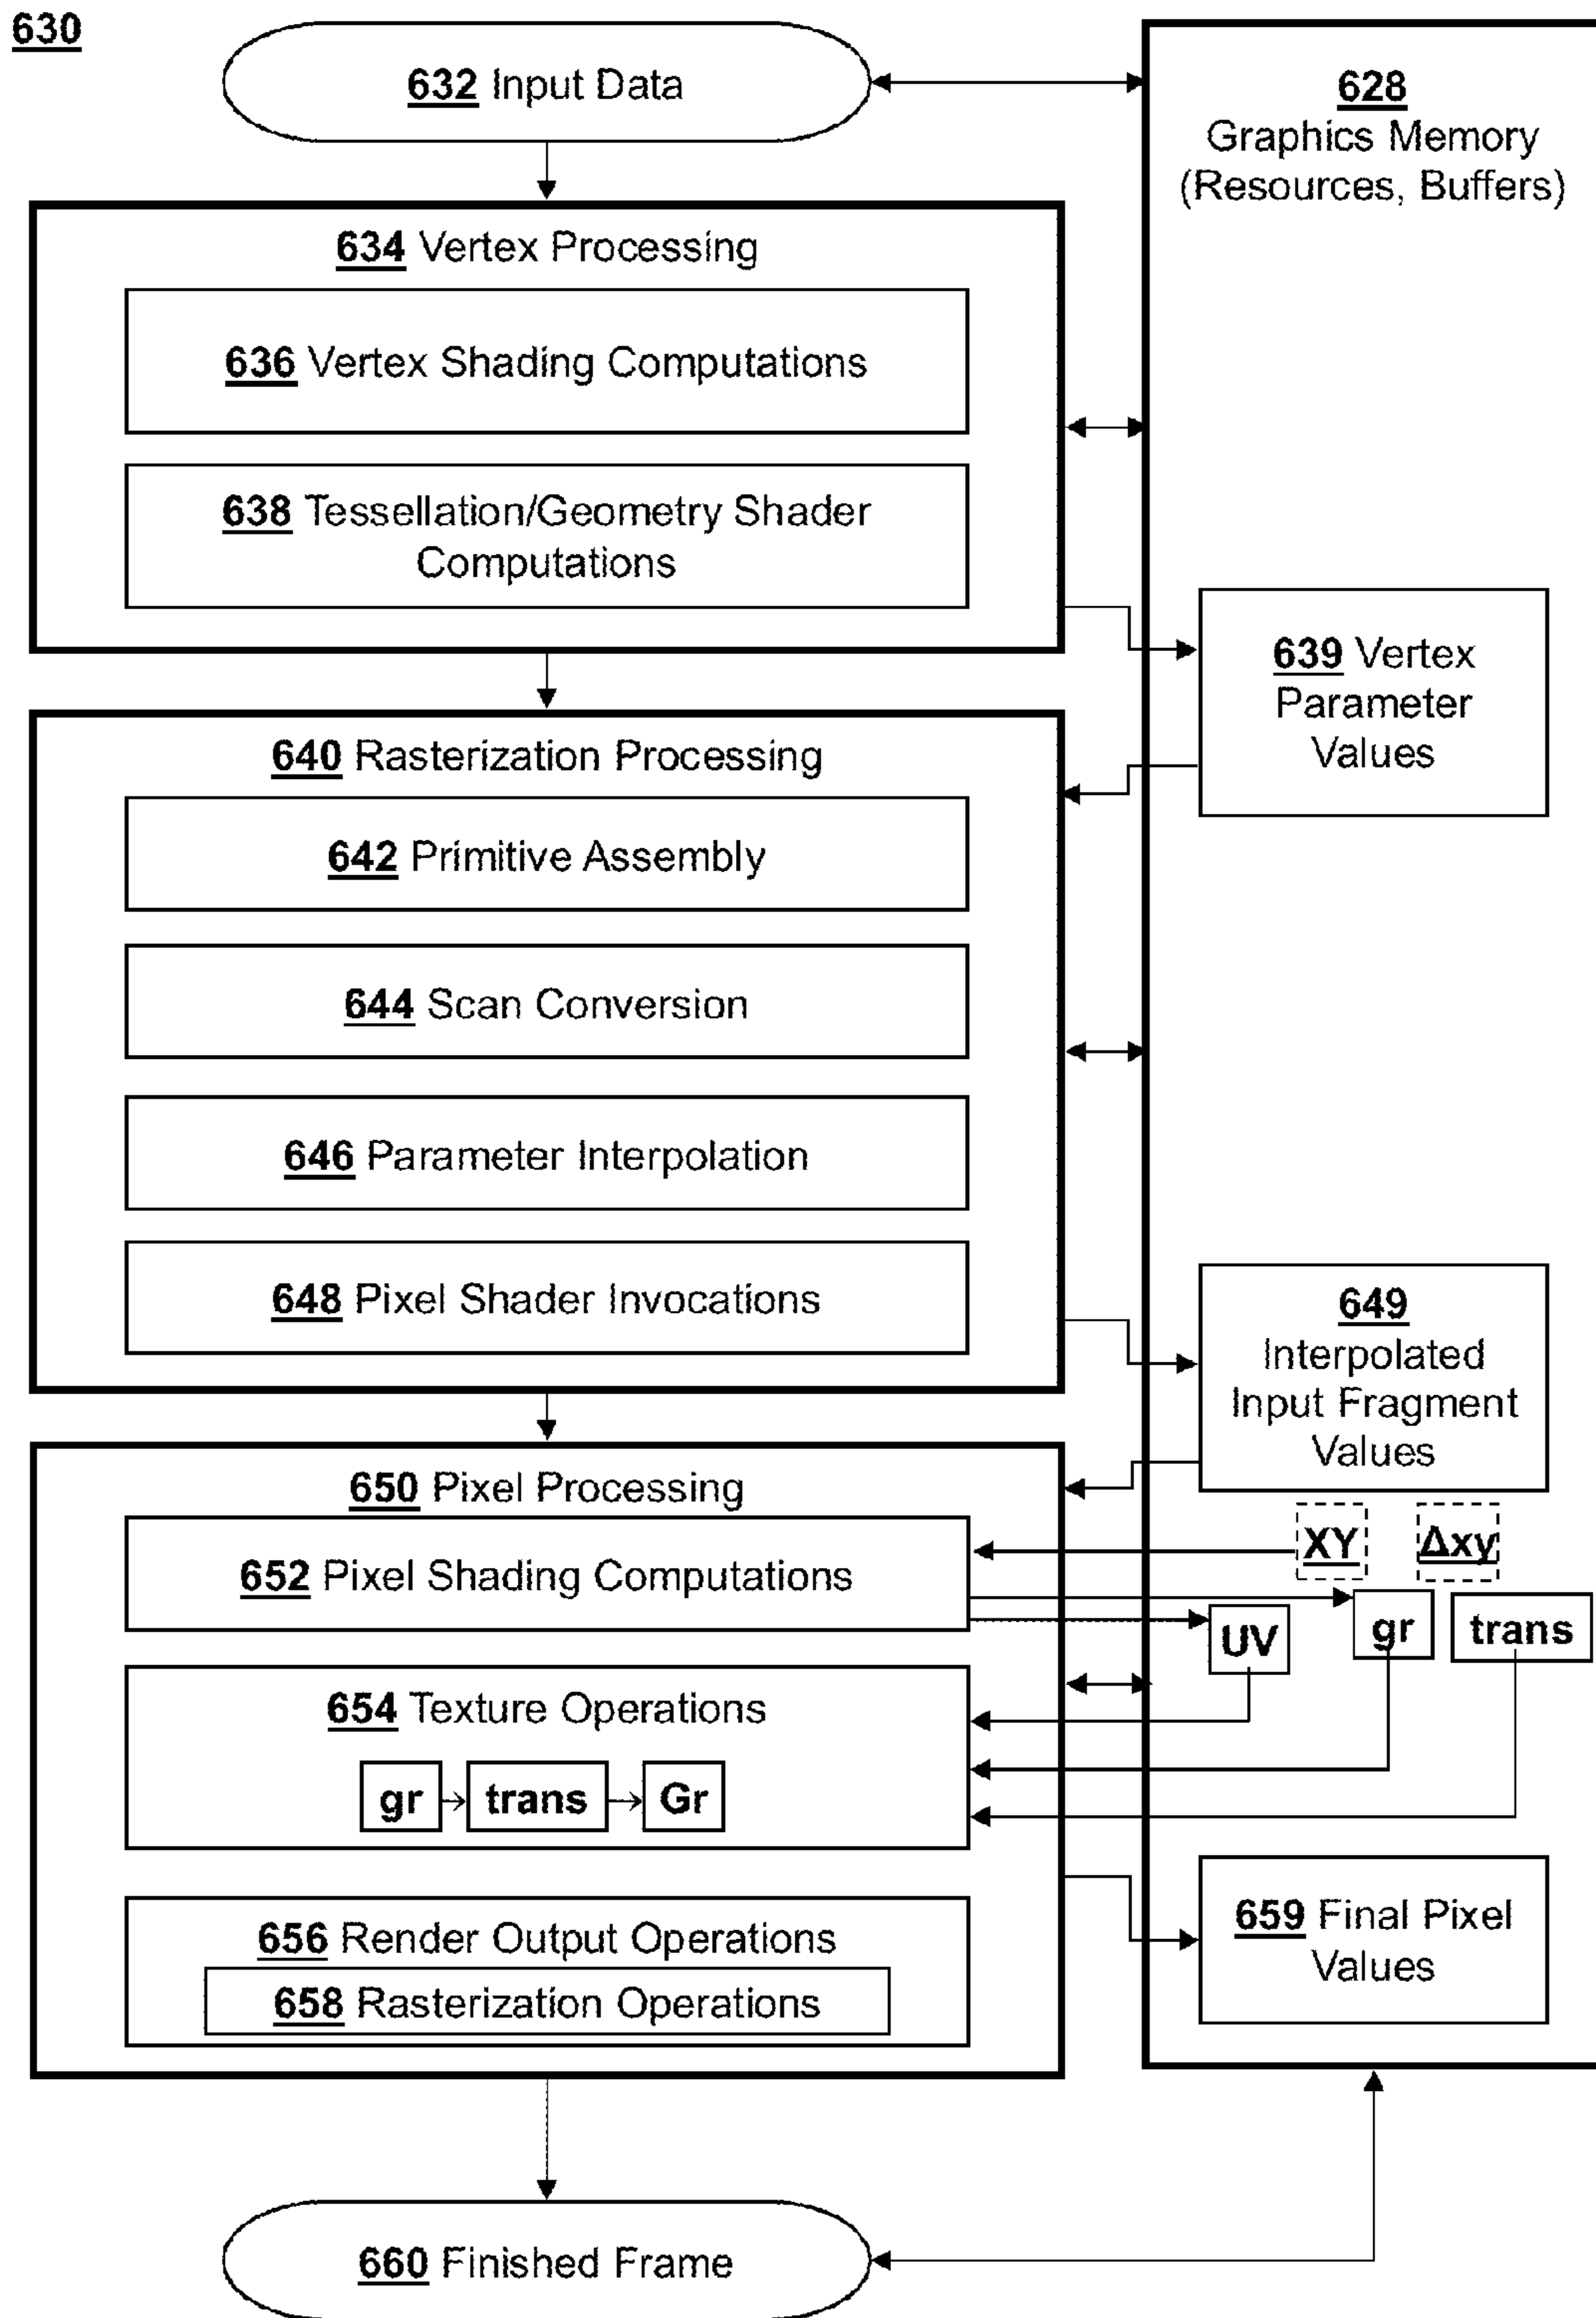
630

632 Input Data

628
Graphics Memory
(Resources, Buffers)

634 Vertex Processing

636 Vertex Shading Computations

638 Tessellation/Geometry Shader Computations

639 Vertex Parameter Values

640 Rasterization Processing

642 Primitive Assembly

644 Scan Conversion

646 Parameter Interpolation

648 Pixel Shader Invocations

649
Interpolated Input Fragment Values

650 Pixel Processing

652 Pixel Shading Computations

XY

Δxy

UV

gr

trans

654 Texture Operations

gr → trans → Gr

656 Render Output Operations

658 Rasterization Operations

659 Final Pixel Values

660 Finished Frame